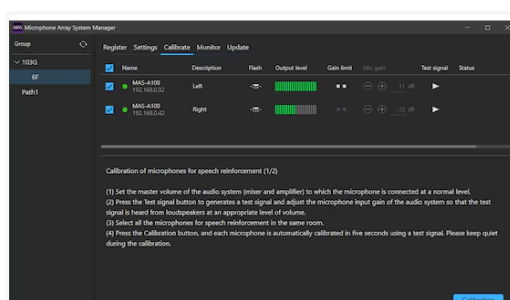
MAS Microphone Array System Manager

Group
103G
6F
Path1

Register Settings Calibrate Monitor Update

| | Name | Description | Flash | Output level | Gain limit | Mic gain | Test signal | Status |
|---|---|---|---|---|---|---|---|---|
| ✓ | MAS-A100 192.168.0.32 | Left | | | | 11 dB | ▶ | |
| ✓ | MAS-A100 192.168.0.42 | Right | | | | -12 dB | ▶ | |

Calibration of microphones for speech reinforcement (1/2)

(1) Set the master volume of the audio system (mixer and amplifier) to which the microphone is connected at a normal level.
(2) Press the Test signal button to generates a test signal and adjust the microphone input gain of the audio system so that the test signal is heard from loudspeakers at an appropriate level of volume.
(3) Select all the microphones for speech reinforcement in the same room.
(4) Press the Calibration button, and each microphone is automatically calibrated in five seconds using a test signal. Please keep quiet during the calibration.

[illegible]